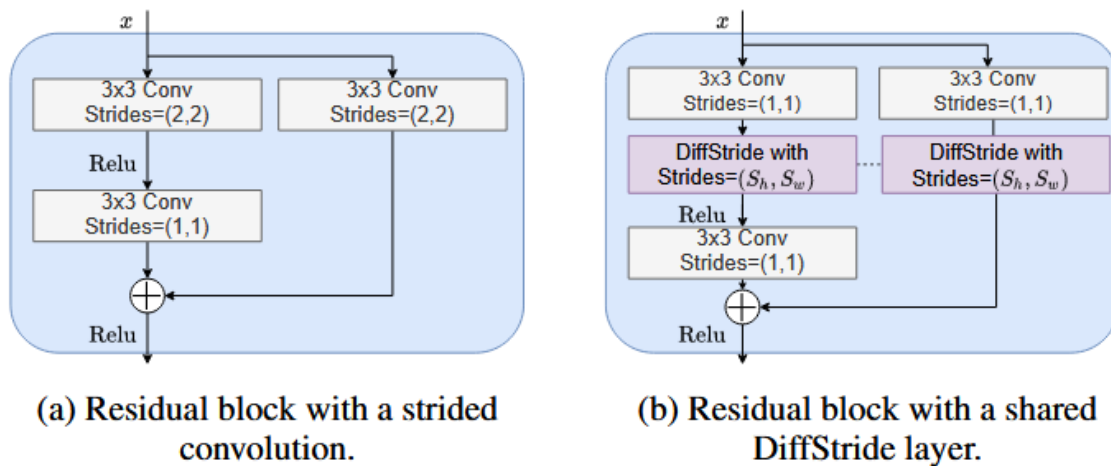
$x$

3x3 Conv
Strides=(2,2)

3x3 Conv
Strides=(2,2)

Relu

3x3 Conv
Strides=(1,1)

$\oplus$

Relu

(a) Residual block with a strided convolution.

$x$

3x3 Conv
Strides=(1,1)

3x3 Conv
Strides=(1,1)

DiffStride with
Strides=$(S_h, S_w)$

DiffStride with
Strides=$(S_h, S_w)$

Relu

3x3 Conv
Strides=(1,1)

$\oplus$

Relu

(b) Residual block with a shared DiffStride layer.